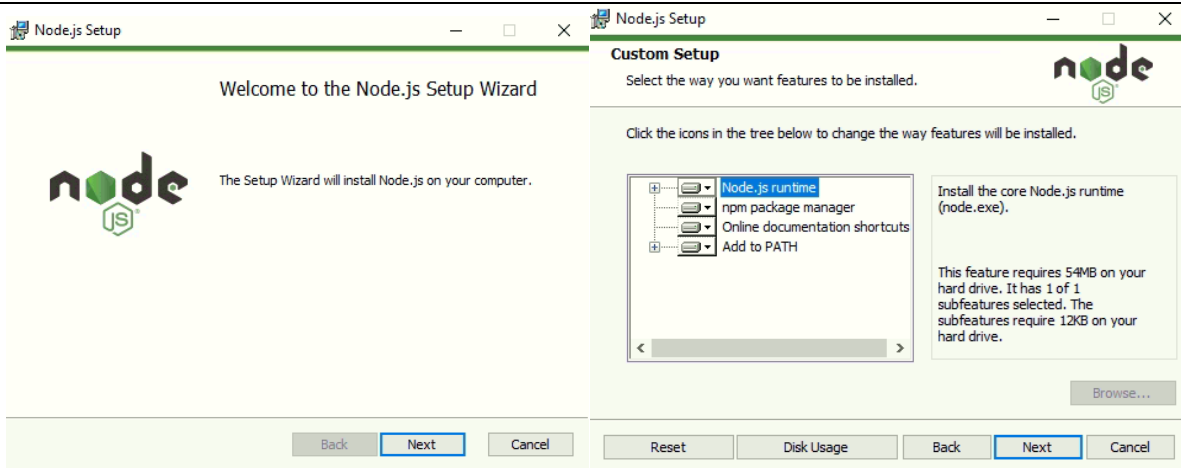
Node.js Setup

Welcome to the Node.js Setup Wizard

node
JS

The Setup Wizard will install Node.js on your computer.

Back Next Cancel

Node.js Setup

Custom Setup

Select the way you want features to be installed.

node
JS

Click the icons in the tree below to change the way features will be installed.

Node.js runtime
npm package manager
Online documentation shortcuts
Add to PATH

Install the core Node.js runtime (node.exe).

This feature requires 54MB on your hard drive. It has 1 of 1 subfeatures selected. The subfeatures require 12KB on your hard drive.

Browse...

Reset Disk Usage Back Next Cancel